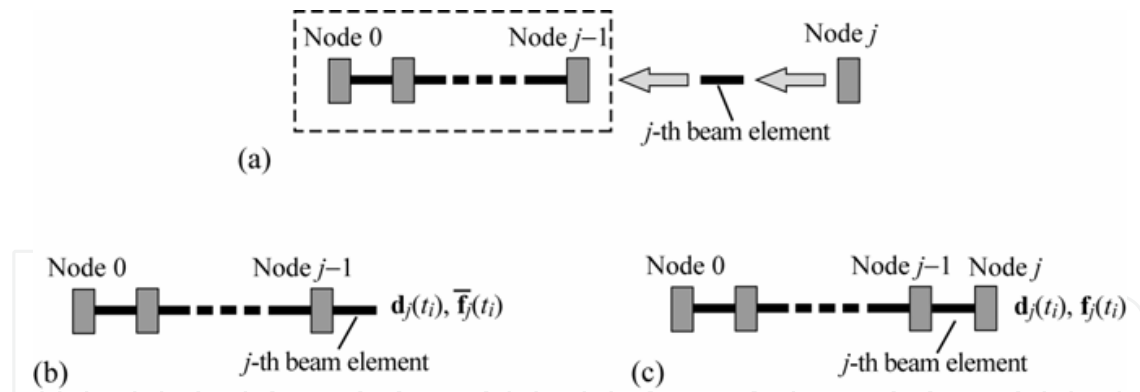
Node 0

Node $j-1$

Node $j$

$j$-th beam element

(a)

Node 0

Node $j-1$

$\mathbf{d}_j(t_i)$, $\overline{\mathbf{f}}_j(t_i)$

$j$-th beam element

(b)

Node 0

Node $j-1$

Node $j$

$\mathbf{d}_j(t_i)$, $\mathbf{f}_j(t_i)$

$j$-th beam element

(c)